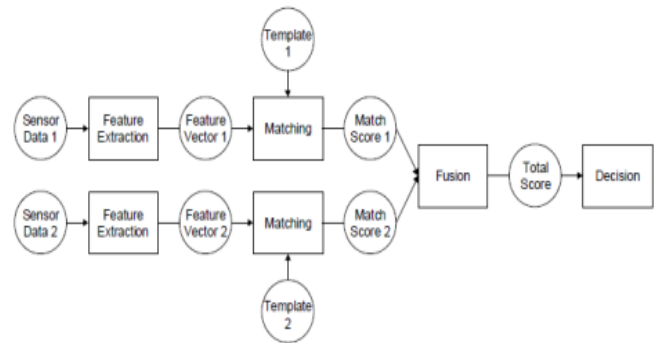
Template 1

Sensor Data 1

Feature Extraction

Feature Vector 1

Matching

Match Score 1

Fusion

Total Score

Decision

Sensor Data 2

Feature Extraction

Feature Vector 2

Matching

Match Score 2

Template 2